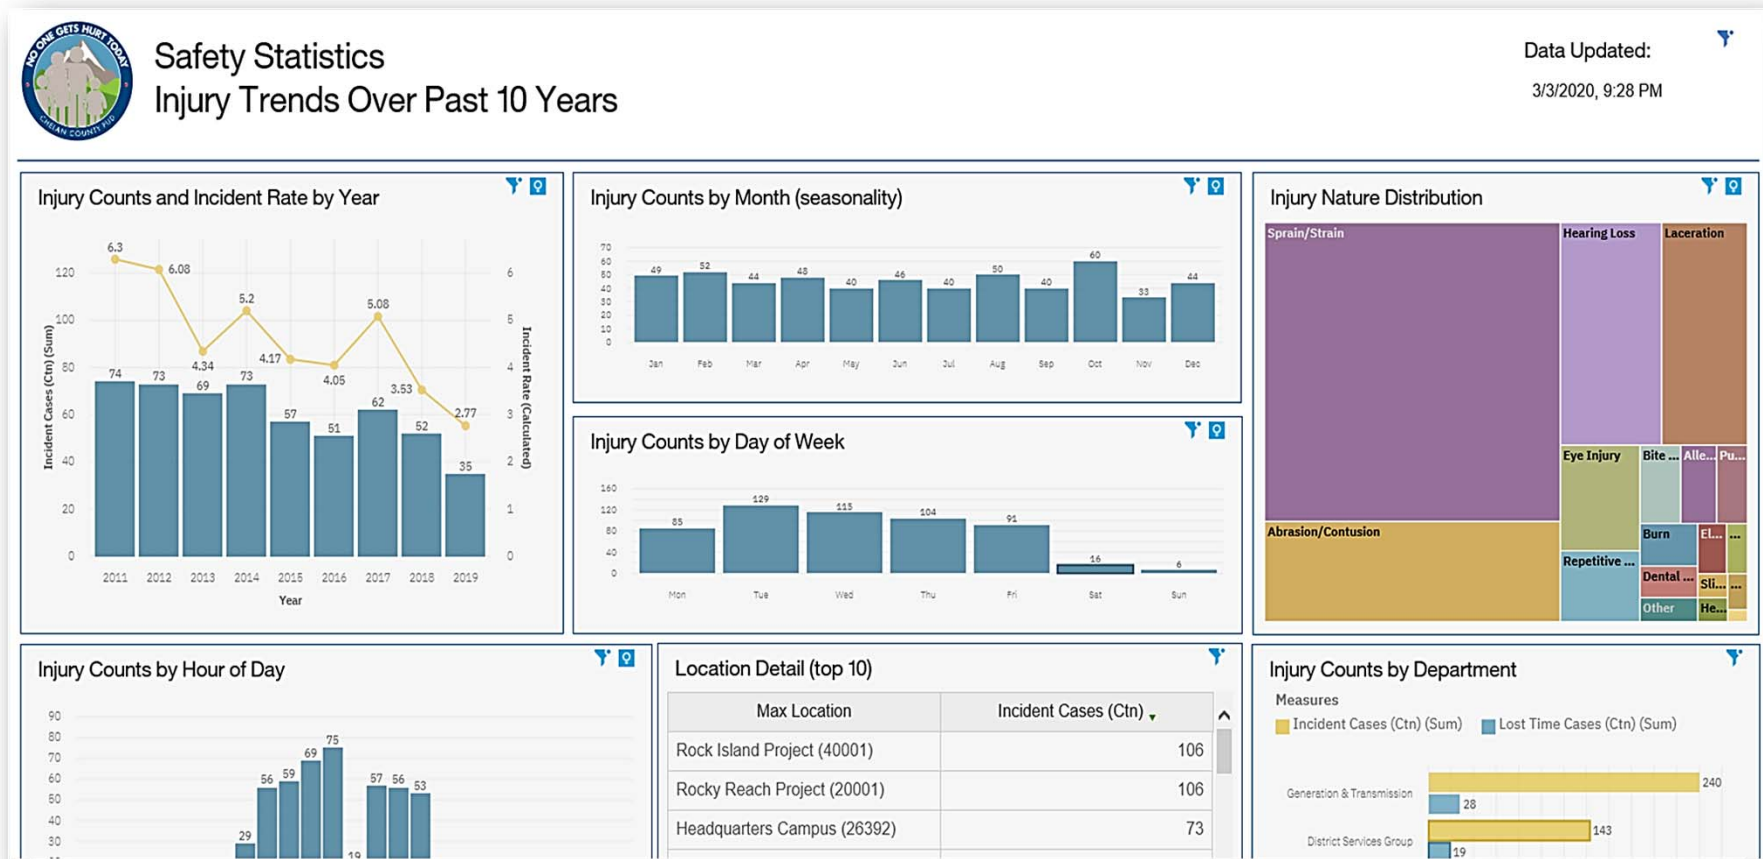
NO ONE GETS HURT TODAY
CHELAN COUNTY PUD

Safety Statistics
Injury Trends Over Past 10 Years

Data Updated:
3/3/2020, 9:28 PM

Injury Counts and Incident Rate by Year

Incident Cases (Ctn) (Sum)
Incident Rate (Calculated)

| Year | 2011 | 2012 | 2013 | 2014 | 2015 | 2016 | 2017 | 2018 | 2019 |
|---|---|---|---|---|---|---|---|---|---|
| Incident Cases | 74 | 73 | 69 | 73 | 57 | 51 | 62 | 52 | 35 |
| Incident Rate | 6.3 | 6.08 | 4.34 | 5.2 | 4.17 | 4.05 | 5.08 | 3.53 | 2.77 |

0 20 40 60 80 100 120
0 1 2 3 4 5 6
Year

Injury Counts by Month (seasonality)

| Jan | Feb | Mar | Apr | May | Jun | Jul | Aug | Sep | Oct | Nov | Dec |
|---|---|---|---|---|---|---|---|---|---|---|---|
| 49 | 52 | 44 | 48 | 40 | 46 | 40 | 50 | 40 | 60 | 33 | 44 |

0 10 20 30 40 50 60 70

Injury Counts by Day of Week

| Mon | Tue | Wed | Thu | Fri | Sat | Sun |
|---|---|---|---|---|---|---|
| 85 | 129 | 115 | 104 | 91 | 16 | 6 |

0 40 80 120 160

Injury Nature Distribution

Sprain/Strain
Hearing Loss
Laceration
Eye Injury
Bite ...
Alle...
Pu...
Abrasion/Contusion
Burn
El...
Repetitive ...
Dental ...
Sli...
Other
He...

Injury Counts by Hour of Day

90 80 70 60 50 40 30
29 56 59 69 75 19 57 56 53

Location Detail (top 10)

| Max Location | Incident Cases (Ctn) |
|---|---|
| Rock Island Project (40001) | 106 |
| Rocky Reach Project (20001) | 106 |
| Headquarters Campus (26392) | 73 |

Injury Counts by Department

Measures
Incident Cases (Ctn) (Sum)
Lost Time Cases (Ctn) (Sum)

Generation & Transmission 240 28
District Services Group 143 19